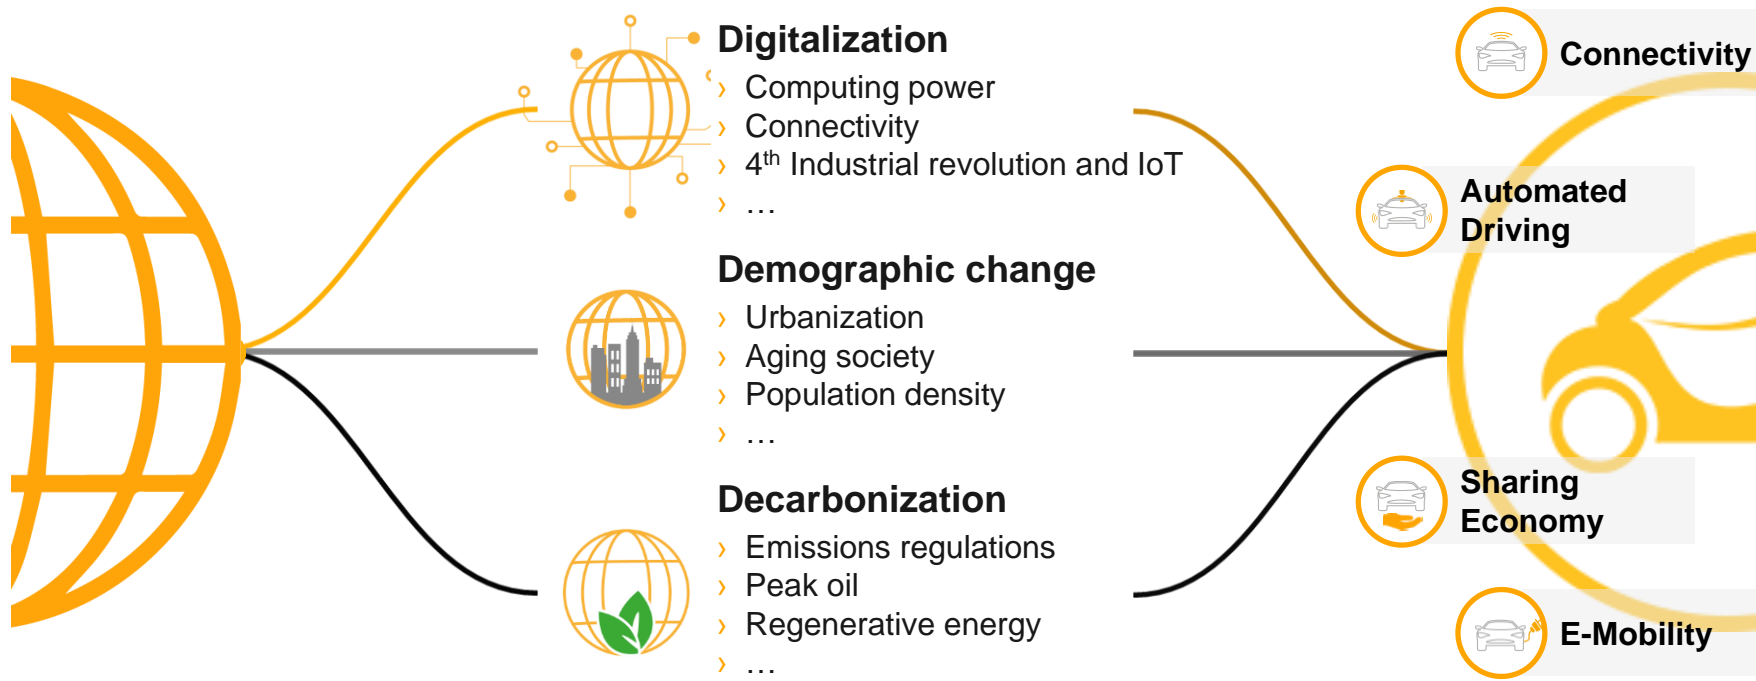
Digitalization
› Computing power
› Connectivity
› 4$^{th}$ Industrial revolution and IoT
› …

Demographic change
› Urbanization
› Aging society
› Population density
› …

Decarbonization
› Emissions regulations
› Peak oil
› Regenerative energy
› …

Connectivity

Automated Driving

Sharing Economy

E-Mobility